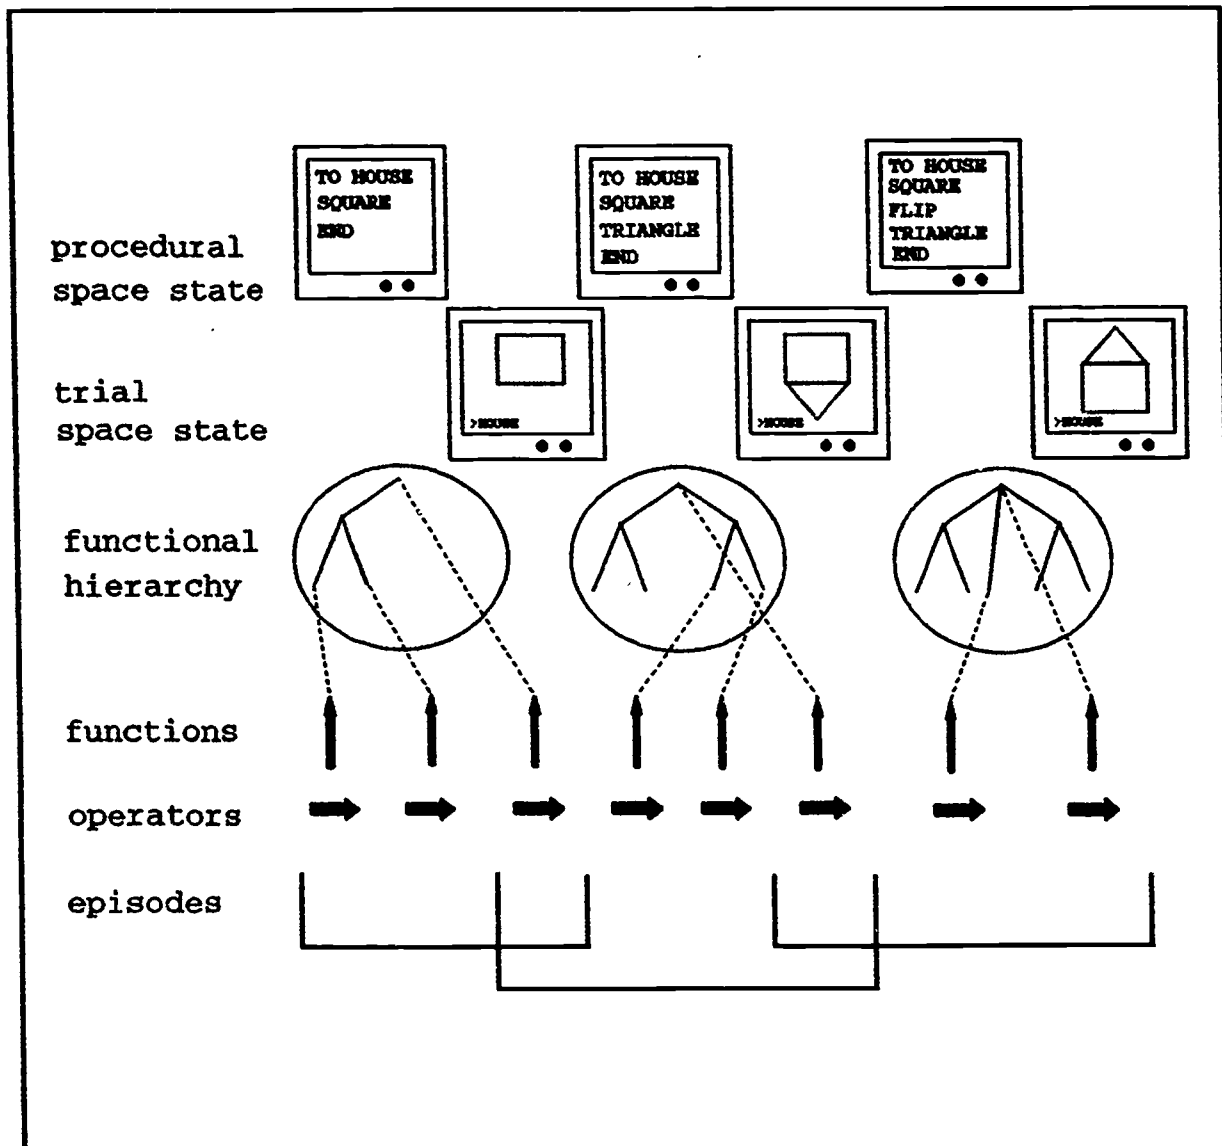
procedural space state

TO HOUSE
SQUARE
END

TO HOUSE
SQUARE
TRIANGLE
END

TO HOUSE
SQUARE
FLIP
TRIANGLE
END

trial space state

>HOUSE

>HOUSE

>HOUSE

functional hierarchy

functions

operators

episodes